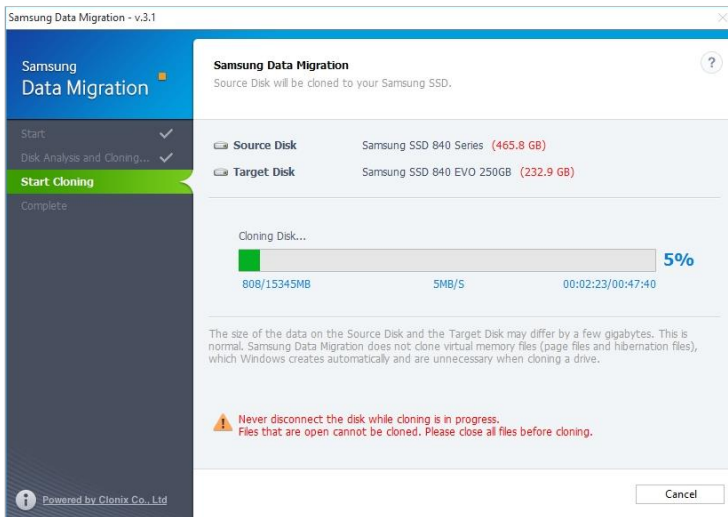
Samsung Data Migration - v.3.1

Samsung
Data Migration

Start
Disk Analysis and Cloning...
Start Cloning
Complete

Powered by Clonix Co., Ltd

Samsung Data Migration
Source Disk will be cloned to your Samsung SSD.

?

Source Disk Samsung SSD 840 Series (465.8 GB)
Target Disk Samsung SSD 840 EVO 250GB (232.9 GB)

Cloning Disk...

5%

808/15345MB 5MB/S 00:02:23/00:47:40

The size of the data on the Source Disk and the Target Disk may differ by a few gigabytes. This is normal. Samsung Data Migration does not clone virtual memory files (page files and hibernation files), which Windows creates automatically and are unnecessary when cloning a drive.

Never disconnect the disk while cloning is in progress.
Files that are open cannot be cloned. Please close all files before cloning.

Cancel